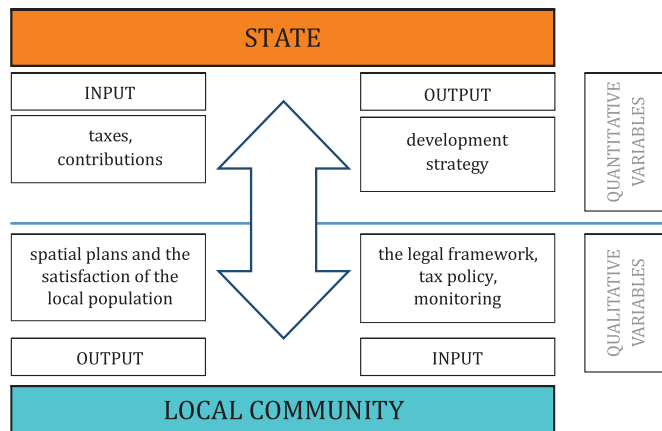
STATE

INPUT

taxes, contributions

OUTPUT

development strategy

QUANTITATIVE VARIABLES

spatial plans and the satisfaction of the local population

the legal framework, tax policy, monitoring

QUALITATIVE VARIABLES

OUTPUT

INPUT

LOCAL COMMUNITY